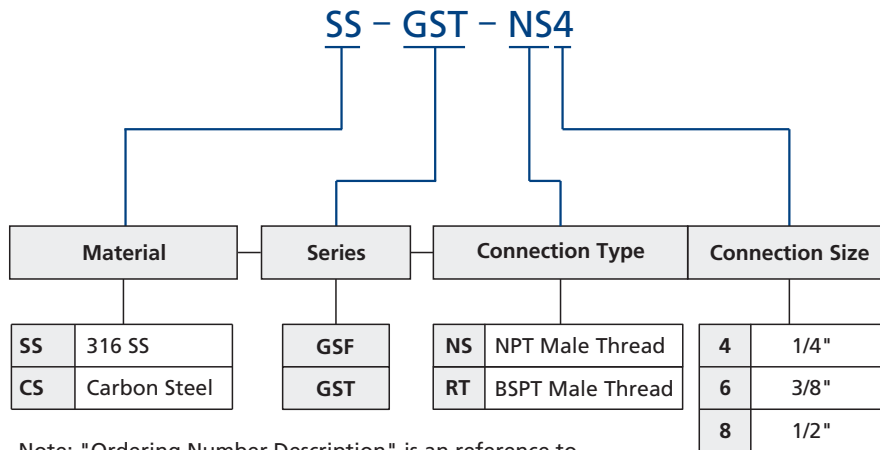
SS – GST – NS4

Material

Series

Connection Type

Connection Size

| SS | 316 SS |
|---|---|
| CS | Carbon Steel |

| GSF |
|---|
| GST |

| NS | NPT Male Thread |
|---|---|
| RT | BSPT Male Thread |

| 4 | 1/4" |
|---|---|
| 6 | 3/8" |
| 8 | 1/2" |

Note: "Ordering Number Description" is an reference to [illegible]